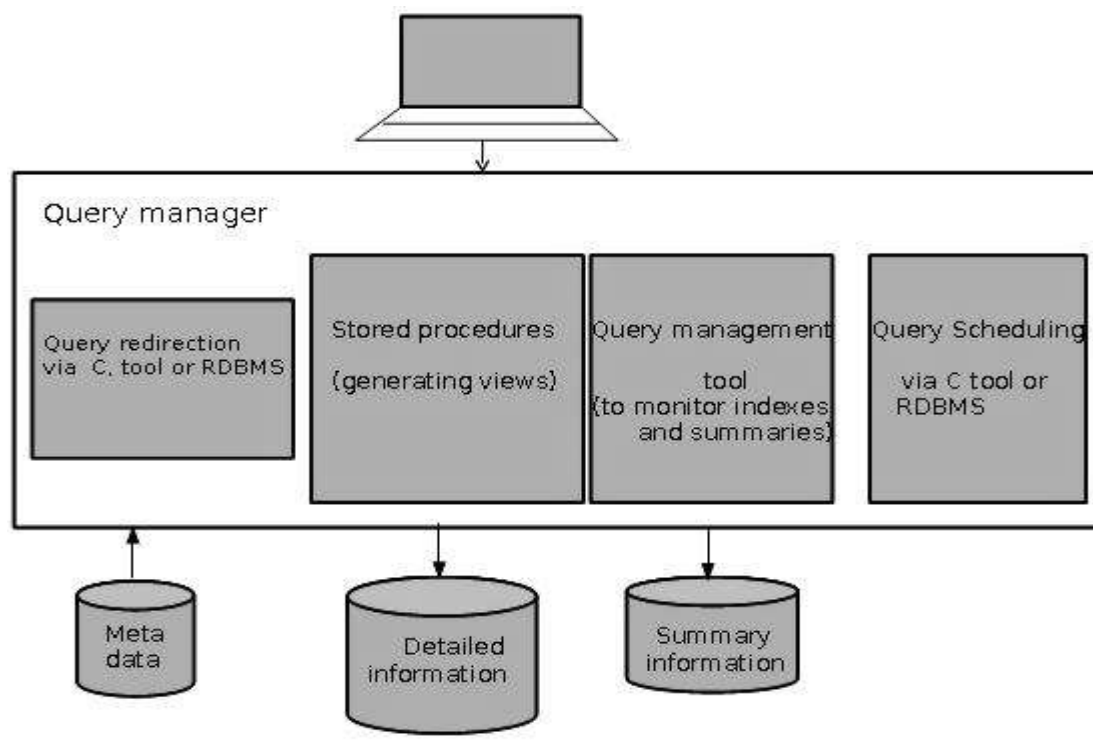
Query manager

Query redirection via C, tool or RDBMS

Stored procedures

(generating views)

Query management tool (to monitor indexes and summaries)

Query Scheduling via C tool or RDBMS

Meta data

Detailed information

Summary information